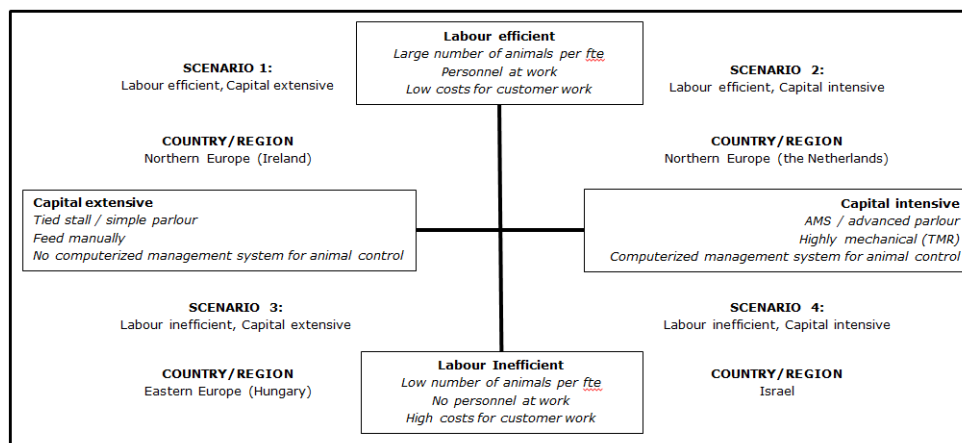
Labour efficient
Large number of animals per fte
Personnel at work
Low costs for customer work

SCENARIO 1:
Labour efficient, Capital extensive

SCENARIO 2:
Labour efficient, Capital intensive

COUNTRY/REGION
Northern Europe (Ireland)

COUNTRY/REGION
Northern Europe (the Netherlands)

Capital extensive
Tied stall / simple parlour
Feed manually
No computerized management system for animal control

Capital intensive
AMS / advanced parlour
Highly mechanical (TMR)
Computerized management system for animal control

SCENARIO 3:
Labour inefficient, Capital extensive

SCENARIO 4:
Labour inefficient, Capital intensive

COUNTRY/REGION
Eastern Europe (Hungary)

Labour Inefficient
Low number of animals per fte
No personnel at work
High costs for customer work

COUNTRY/REGION
Israel